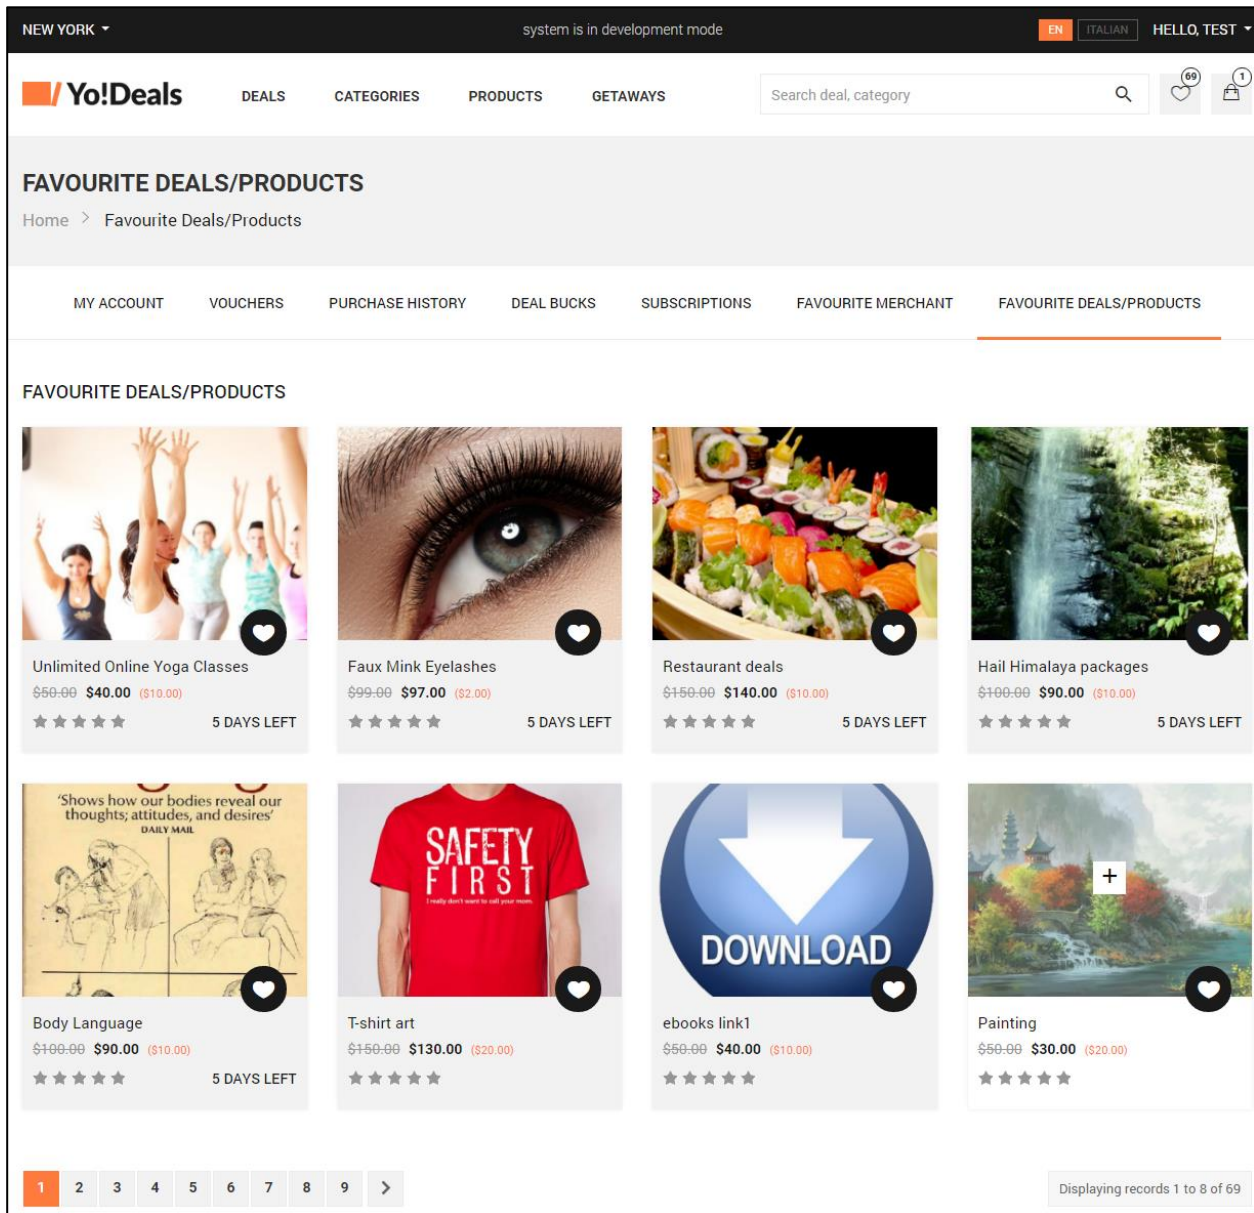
NEW YORK

system is in development mode

EN ITALIAN HELLO, TEST

Yo!Deals DEALS CATEGORIES PRODUCTS GETAWAYS

Search deal, category

69 1

FAVOURITE DEALS/PRODUCTS

Home > Favourite Deals/Products

MY ACCOUNT VOUCHERS PURCHASE HISTORY DEAL BUCKS SUBSCRIPTIONS FAVOURITE MERCHANT FAVOURITE DEALS/PRODUCTS

FAVOURITE DEALS/PRODUCTS

Unlimited Online Yoga Classes
~~$50.00~~ $40.00 ($10.00)
5 DAYS LEFT

Faux Mink Eyelashes
~~$99.00~~ $97.00 ($2.00)
5 DAYS LEFT

Restaurant deals
~~$150.00~~ $140.00 ($10.00)
5 DAYS LEFT

Hail Himalaya packages
~~$100.00~~ $90.00 ($10.00)
5 DAYS LEFT

'Shows how our bodies reveal our thoughts, attitudes, and desires'
DAILY MAIL

Body Language
~~$100.00~~ $90.00 ($10.00)
5 DAYS LEFT

SAFETY FIRST
I really don't want to call your mom.

T-shirt art
~~$150.00~~ $130.00 ($20.00)

DOWNLOAD

ebooks link1
~~$50.00~~ $40.00 ($10.00)

+

Painting
~~$50.00~~ $30.00 ($20.00)

1 2 3 4 5 6 7 8 9 >

Displaying records 1 to 8 of 69